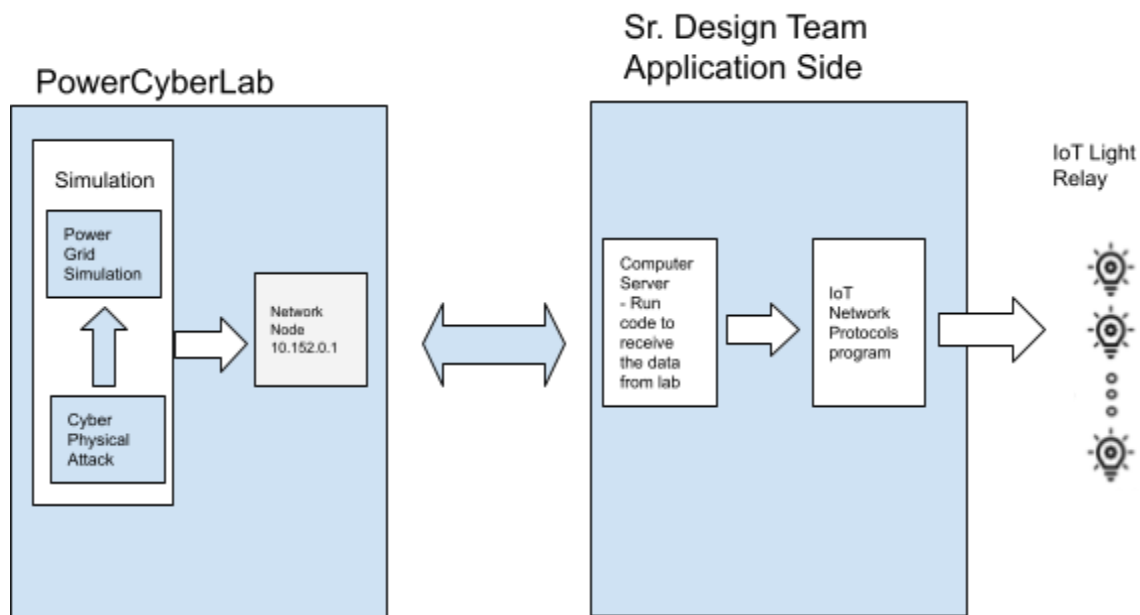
PowerCyberLab

Simulation

Power Grid Simulation

Cyber Physical Attack

Network Node 10.152.0.1

Sr. Design Team Application Side

Computer Server - Run code to receive the data from lab

IoT Network Protocols program

IoT Light Relay